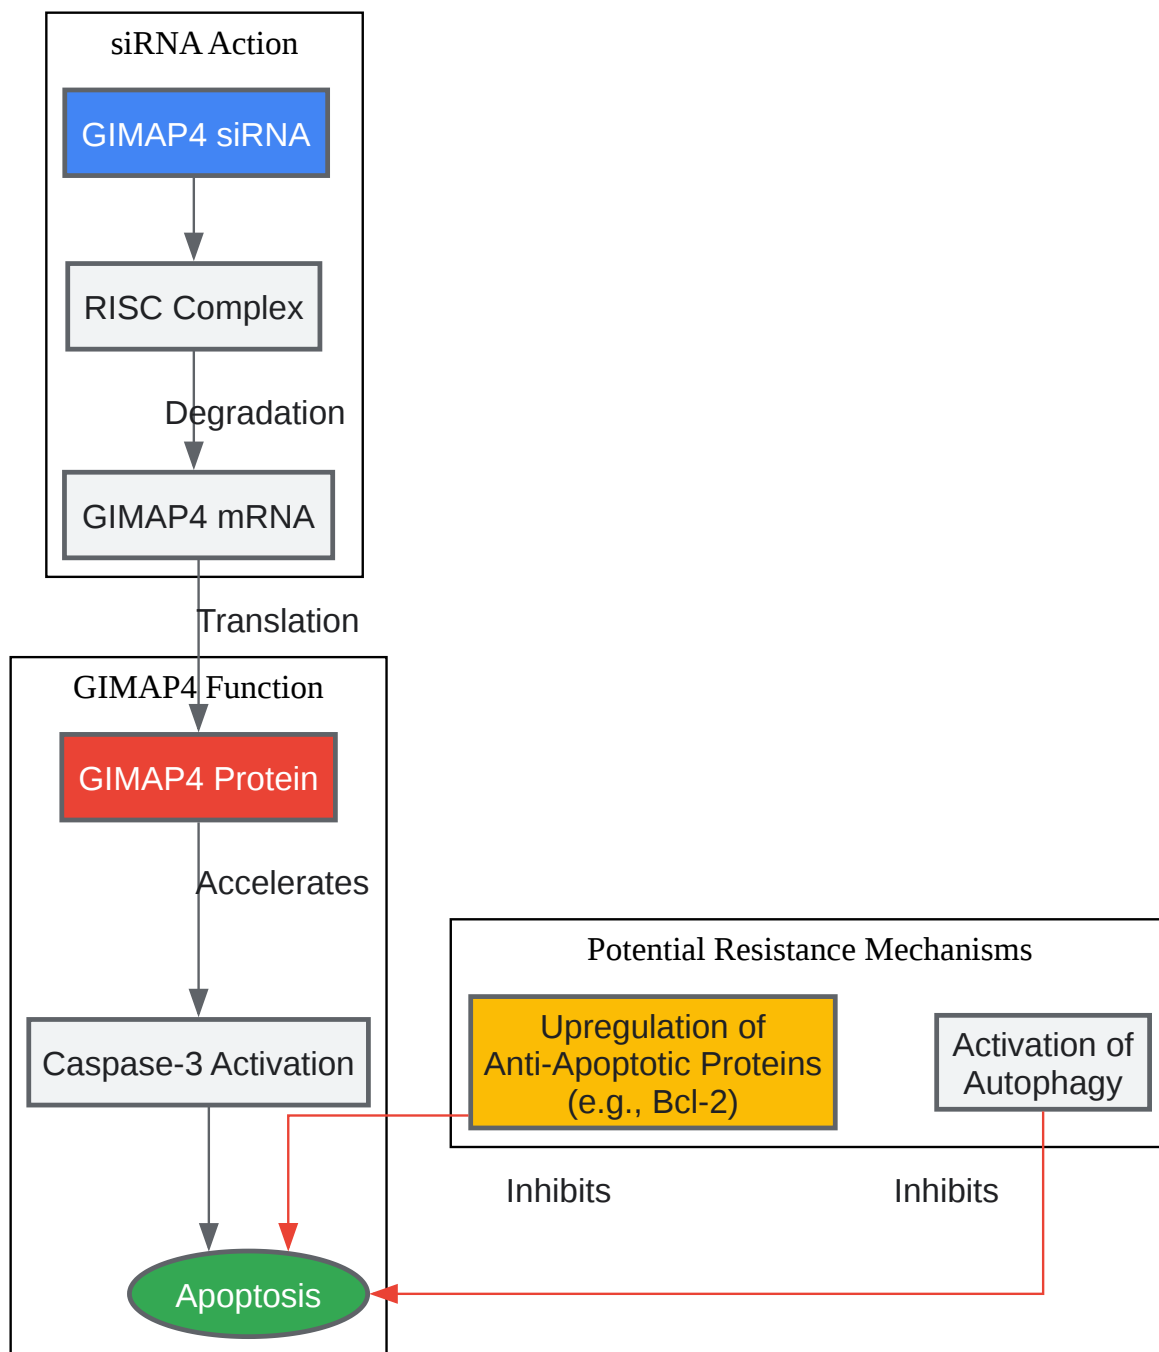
siRNA Action

GIMAP4 siRNA

RISC Complex

Degradation

GIMAP4 mRNA

Translation

GIMAP4 Function

GIMAP4 Protein

Accelerates

Caspase-3 Activation

Apoptosis

Potential Resistance Mechanisms

Upregulation of Anti-Apoptotic Proteins (e.g., Bcl-2)

Activation of Autophagy

Inhibits

Inhibits